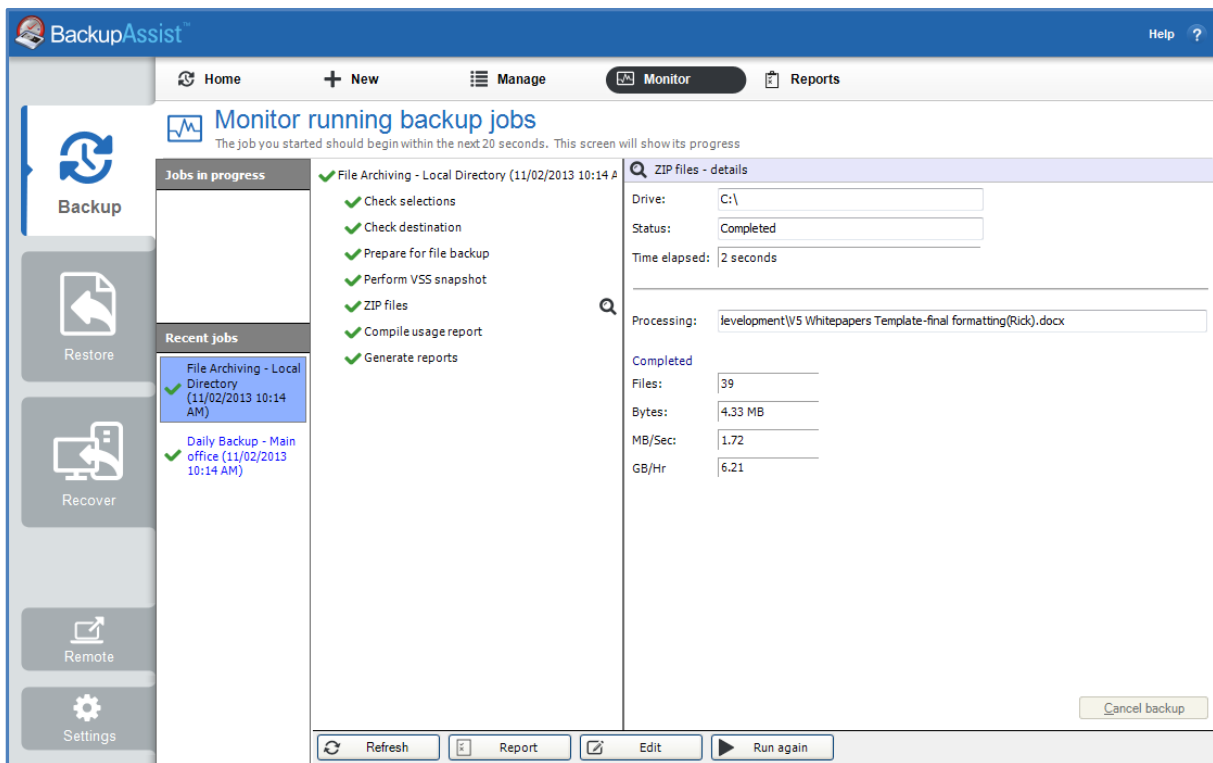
BackupAssist™

Help ?

Home
New
Manage
Monitor
Reports

Backup

Restore

Recover

Remote

Settings

Monitor running backup jobs

The job you started should begin within the next 20 seconds. This screen will show its progress

Jobs in progress

Recent jobs

File Archiving - Local Directory (11/02/2013 10:14 AM)

Daily Backup - Main office (11/02/2013 10:14 AM)

File Archiving - Local Directory (11/02/2013 10:14 A

Check selections
Check destination
Prepare for file backup
Perform VSS snapshot
ZIP files
Compile usage report
Generate reports

ZIP files - details

| | |
|---|---|
| Drive: | C:\ |
| Status: | Completed |
| Time elapsed: | 2 seconds |

Processing: levelopment\V5 Whitepapers Template-final formatting(Rick).docx

Completed

| | |
|---|---|
| Files: | 39 |
| Bytes: | 4.33 MB |
| MB/Sec: | 1.72 |
| GB/Hr | 6.21 |

Cancel backup

Refresh
Report
Edit
Run again